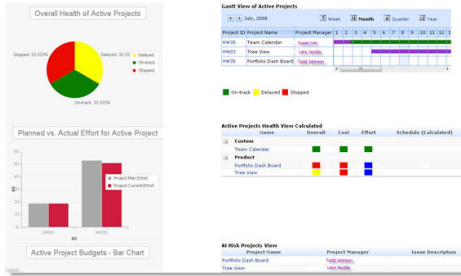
Overall Health of Active Projects

Stopped: 33.333%
Delayed: 33.333%
On-track: 33.333%
Delayed
On-track
Stopped

Planned vs. Actual Effort for Active Project

60
50
40
30
20
10
0

Project Plan Effort
Project Current Effort

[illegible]
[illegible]

Active Project Budgets - Bar Chart

Gantt View of Active Projects

July, 2008
Week
Month
Quarter
Year

| Project ID | Project Name | Project Manager | 1 | 2 | 3 | 4 | 5 | 6 | 7 | 8 | 9 | 10 | 11 |
|---|---|---|---|---|---|---|---|---|---|---|---|---|---|
| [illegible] | Team Calendar | Susan Lee | | | | | | | | | | | |
| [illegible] | Tree View | Lara Jacobs | | | | | | | | | | | |
| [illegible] | Portfolio Dash Board | Todd Johnson | | | | | | | | | | | |

On-track
Delayed
Stopped

Active Projects Health View Calculated

| Name | Overall | Cost | Effort | Schedule (Calculated) |
|---|---|---|---|---|
| Custom | | | | |
| Team Calendar | | | | |
| Product | | | | |
| Portfolio Dash Board | | | | |
| Tree View | | | | |

At Risk Projects View

| Project Name | Project Manager | Issue Description |
|---|---|---|
| Portfolio Dash Board | Todd Johnson | |
| Tree View | Lara Jacobs | |